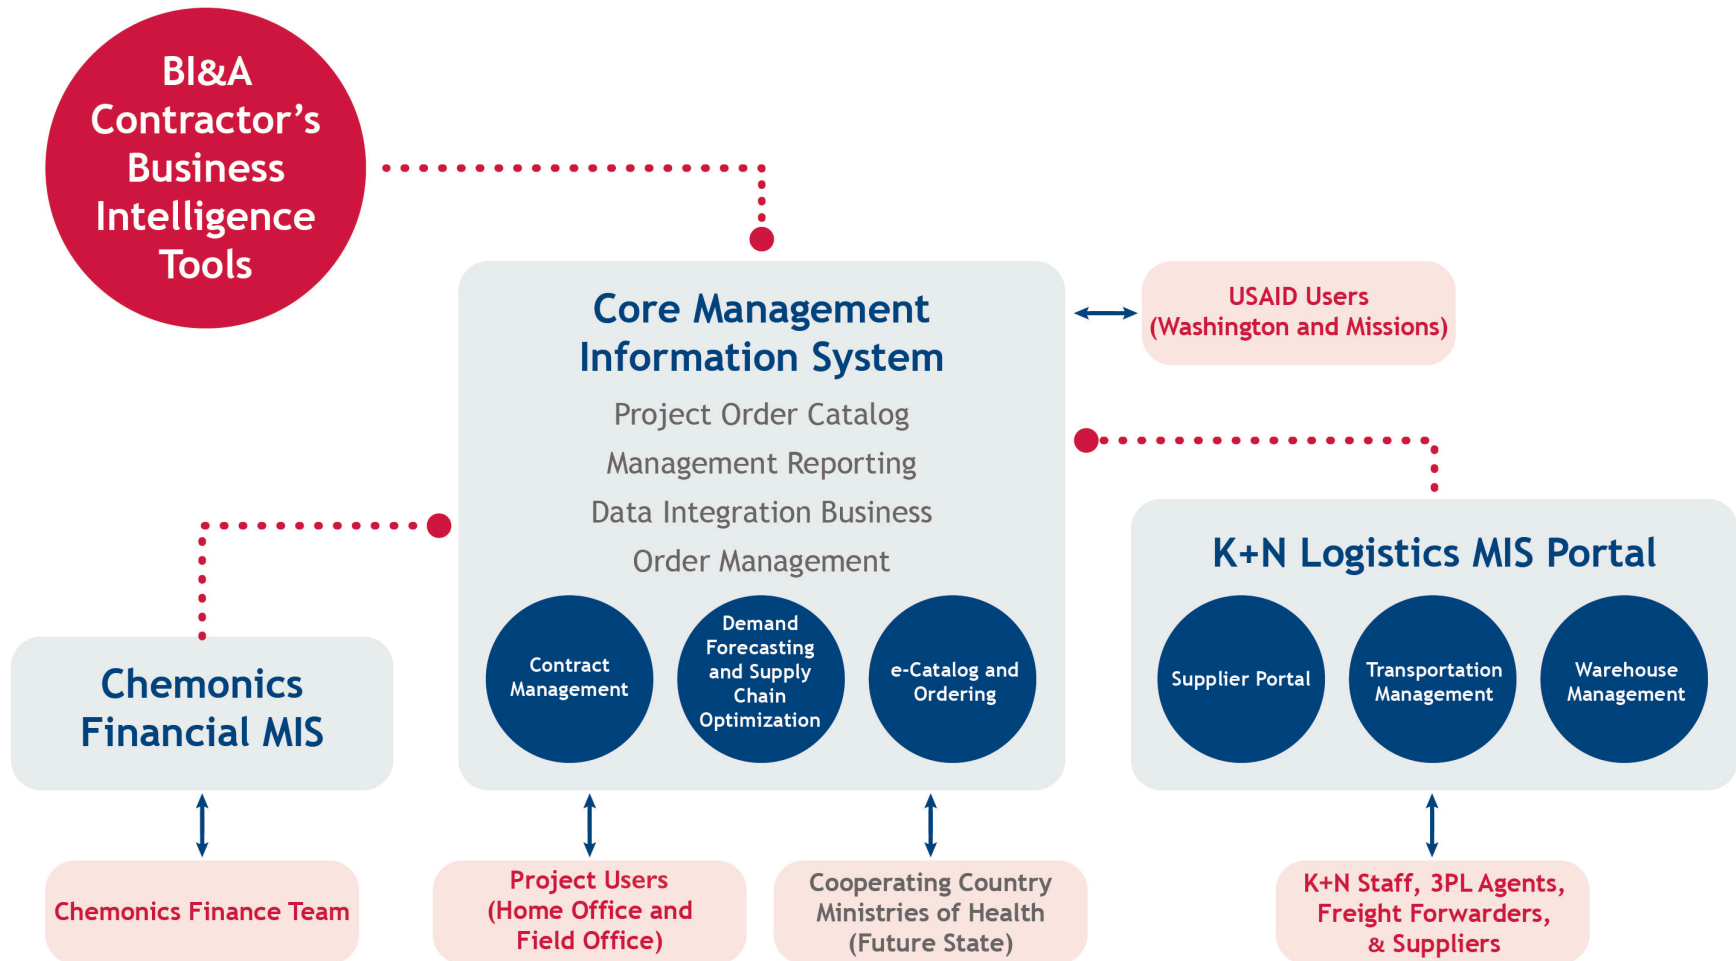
BI&A Contractor's Business Intelligence Tools

Core Management Information System

Project Order Catalog

Management Reporting

Data Integration Business

Order Management

Contract Management

Demand Forecasting and Supply Chain Optimization

e-Catalog and Ordering

USAID Users (Washington and Missions)

K+N Logistics MIS Portal

Supplier Portal

Transportation Management

Warehouse Management

Chemonics Financial MIS

Chemonics Finance Team

Project Users (Home Office and Field Office)

Cooperating Country Ministries of Health (Future State)

K+N Staff, 3PL Agents, Freight Forwarders, & Suppliers